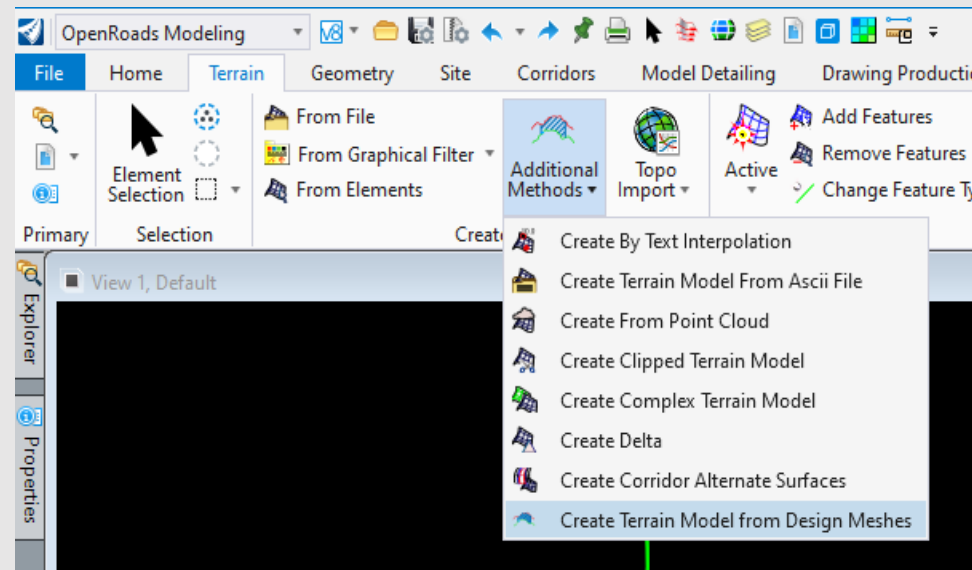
OpenRoads Modeling

File Home Terrain Geometry Site Corridors Model Detailing Drawing Productio

From File
From Graphical Filter
From Elements

Element Selection

Additional Methods

Topo Import

Active

Add Features
Remove Features
Change Feature Ty

Primary Selection Create

Create By Text Interpolation
Create Terrain Model From Ascii File
Create From Point Cloud
Create Clipped Terrain Model
Create Complex Terrain Model
Create Delta
Create Corridor Alternate Surfaces
Create Terrain Model from Design Meshes

View 1, Default

Explorer

Properties